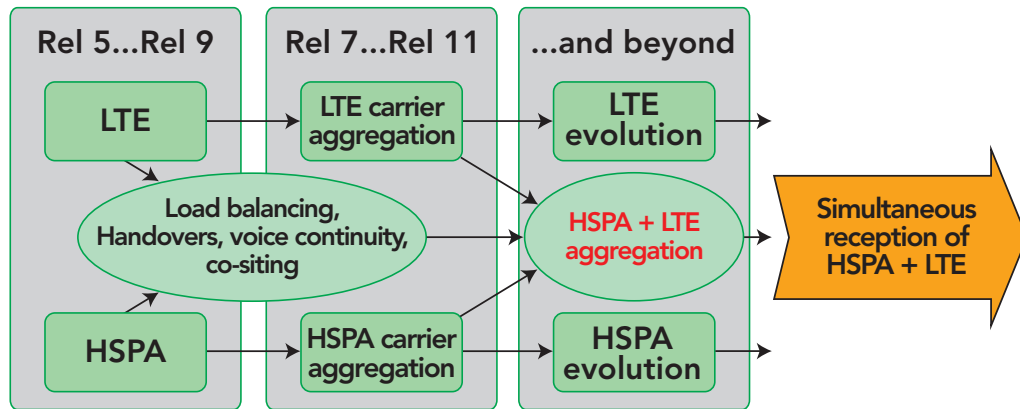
Rel 5...Rel 9

Rel 7...Rel 11

...and beyond

LTE

LTE carrier aggregation

LTE evolution

Load balancing, Handovers, voice continuity, co-siting

HSPA + LTE aggregation

Simultaneous reception of HSPA + LTE

HSPA

HSPA carrier aggregation

HSPA evolution